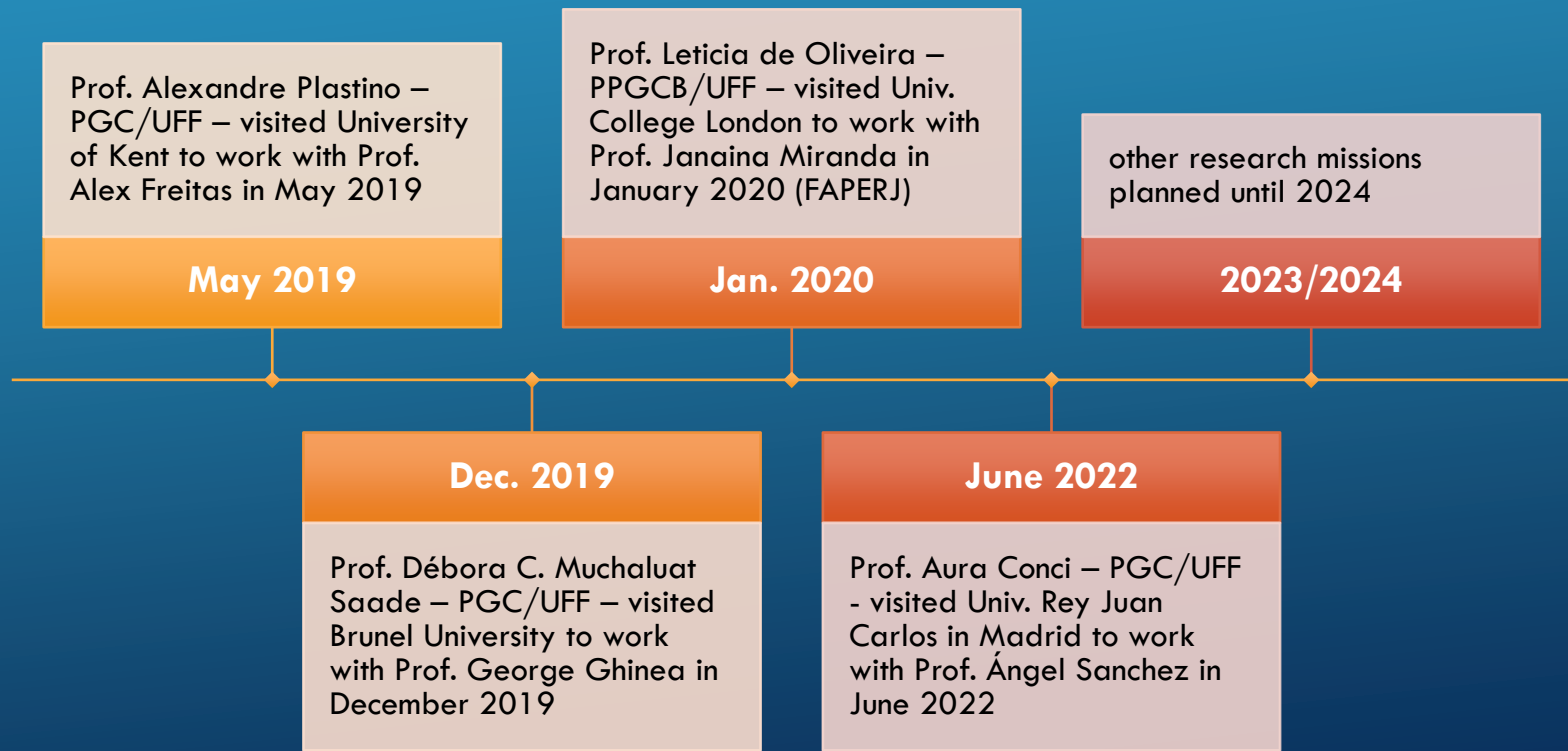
Prof. Alexandre Plastino – PGC/UFF – visited University of Kent to work with Prof. Alex Freitas in May 2019

May 2019

Dec. 2019

Prof. Débora C. Muchaluat Saade – PGC/UFF – visited Brunel University to work with Prof. George Ghinea in December 2019

Prof. Leticia de Oliveira – PPGCB/UFF – visited Univ. College London to work with Prof. Janaina Miranda in January 2020 (FAPERJ)

Jan. 2020

June 2022

Prof. Aura Conci – PGC/UFF - visited Univ. Rey Juan Carlos in Madrid to work with Prof. Ángel Sanchez in June 2022

other research missions planned until 2024

2023/2024